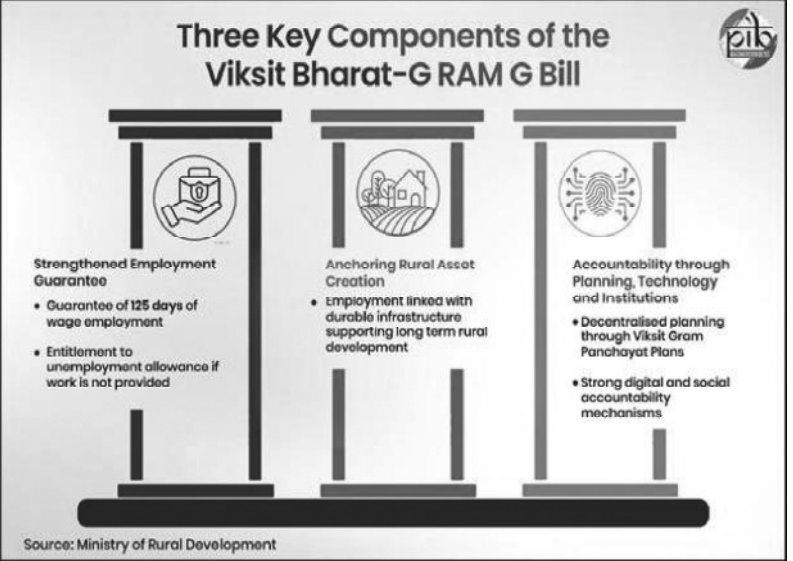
Three Key Components of the Viksit Bharat-G RAM G Bill

pib

Strengthened Employment Guarantee

• Guarantee of 125 days of wage employment

• Entitlement to unemployment allowance if work is not provided

Anchoring Rural Asset Creation

• Employment linked with durable infrastructure supporting long term rural development

Accountability through Planning, Technology and Institutions

• Decentralised planning through Viksit Gram Panchayat Plans

• Strong digital and social accountability mechanisms

Source: Ministry of Rural Development